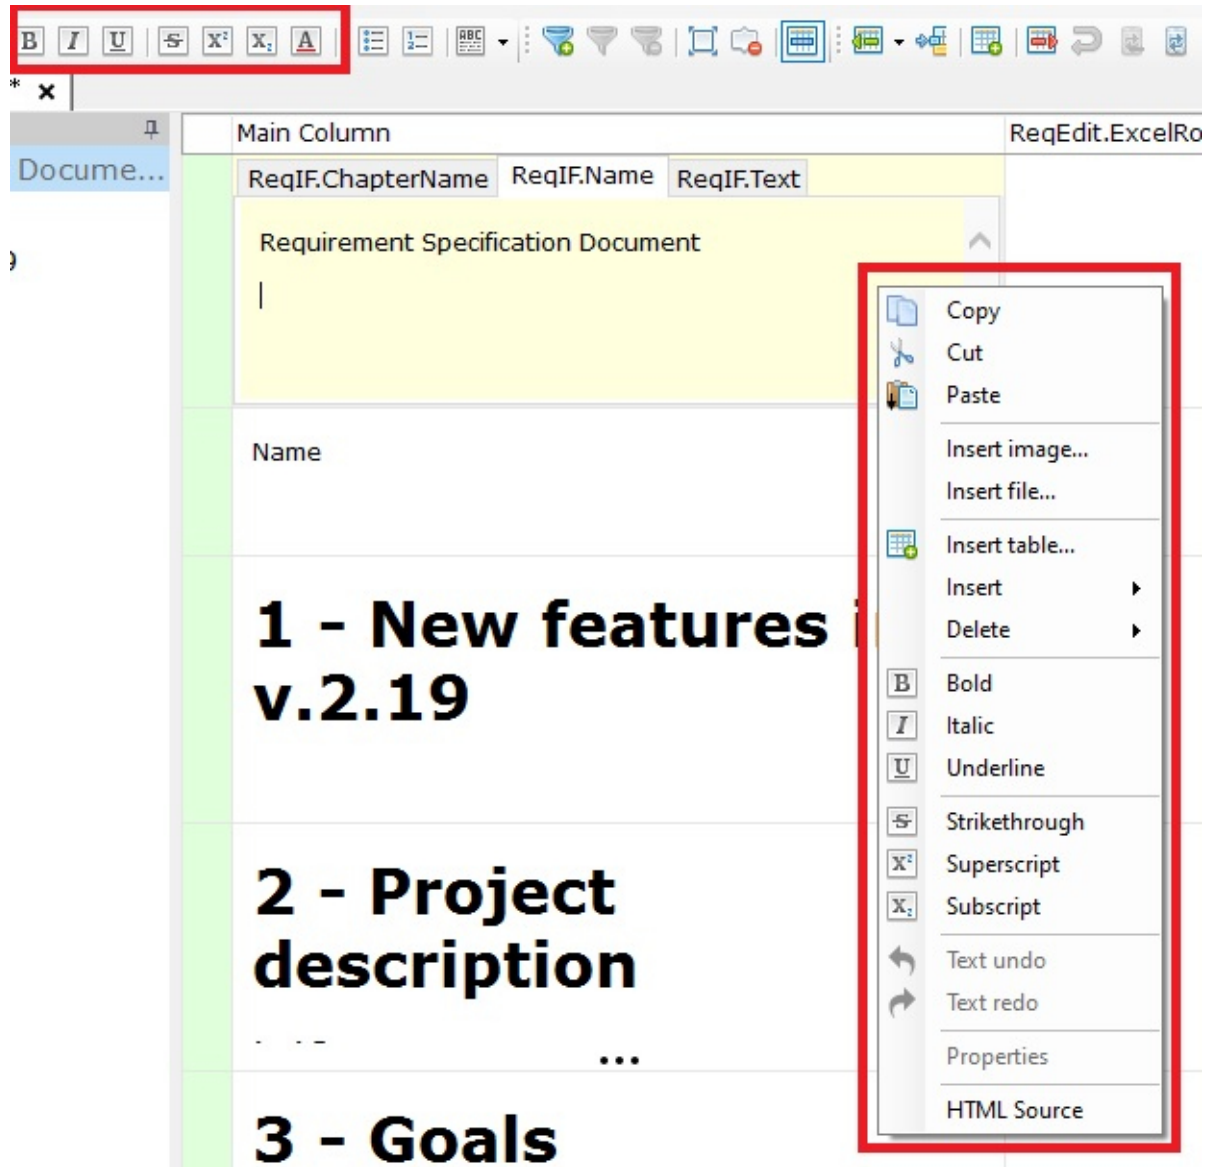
B I U S X² X₂ A

* ×

Docume...

Main Column

ReqEdit.ExcelRo

ReqIF.ChapterName ReqIF.Name ReqIF.Text

Requirement Specification Document

Name

1 - New features i
v.2.19

2 - Project description

...

3 - Goals

Copy
Cut
Paste
Insert image...
Insert file...
Insert table...
Insert
Delete
Bold
Italic
Underline
Strikethrough
Superscript
Subscript
Text undo
Text redo
Properties
HTML Source